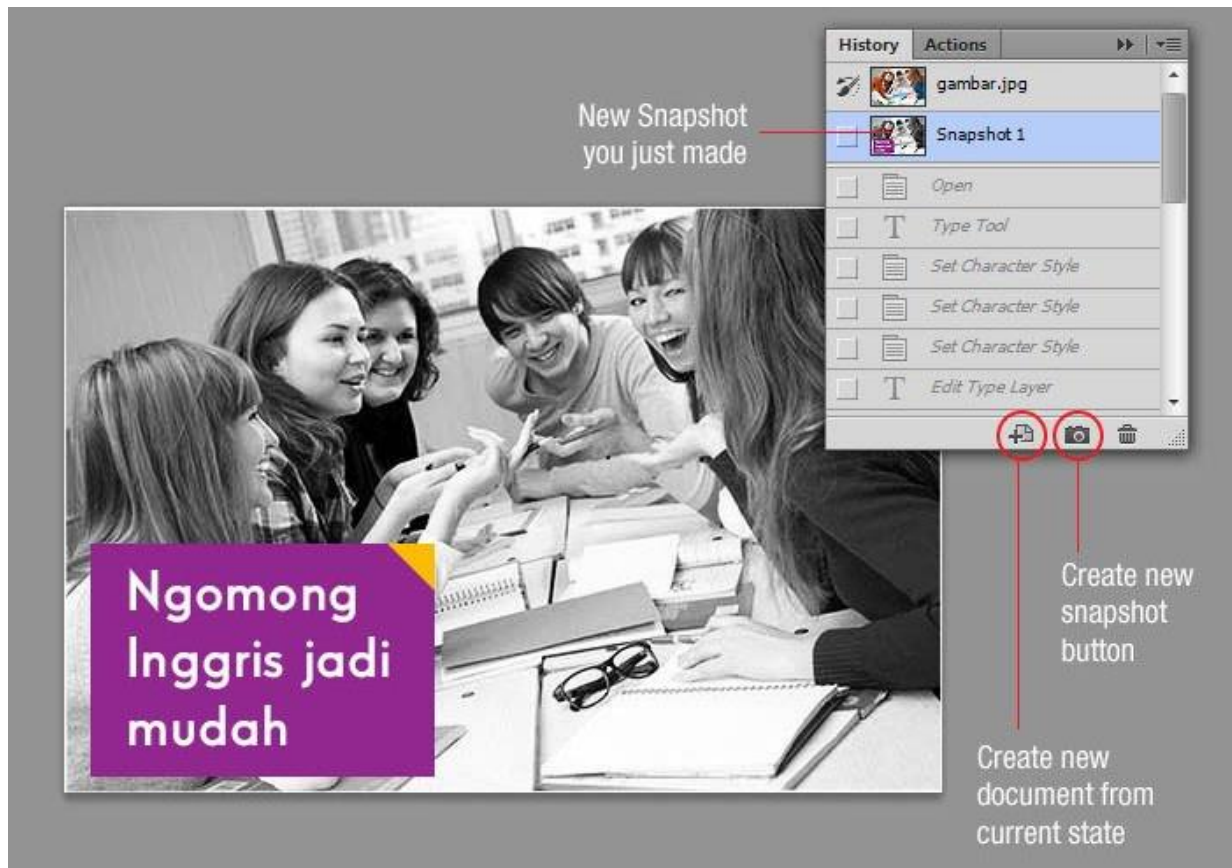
History Actions

gambar.jpg

New Snapshot you just made

Snapshot 1

Open

Type Tool

Set Character Style

Set Character Style

Set Character Style

Edit Type Layer

Ngomong Inggris jadi mudah

Create new snapshot button

Create new document from current state